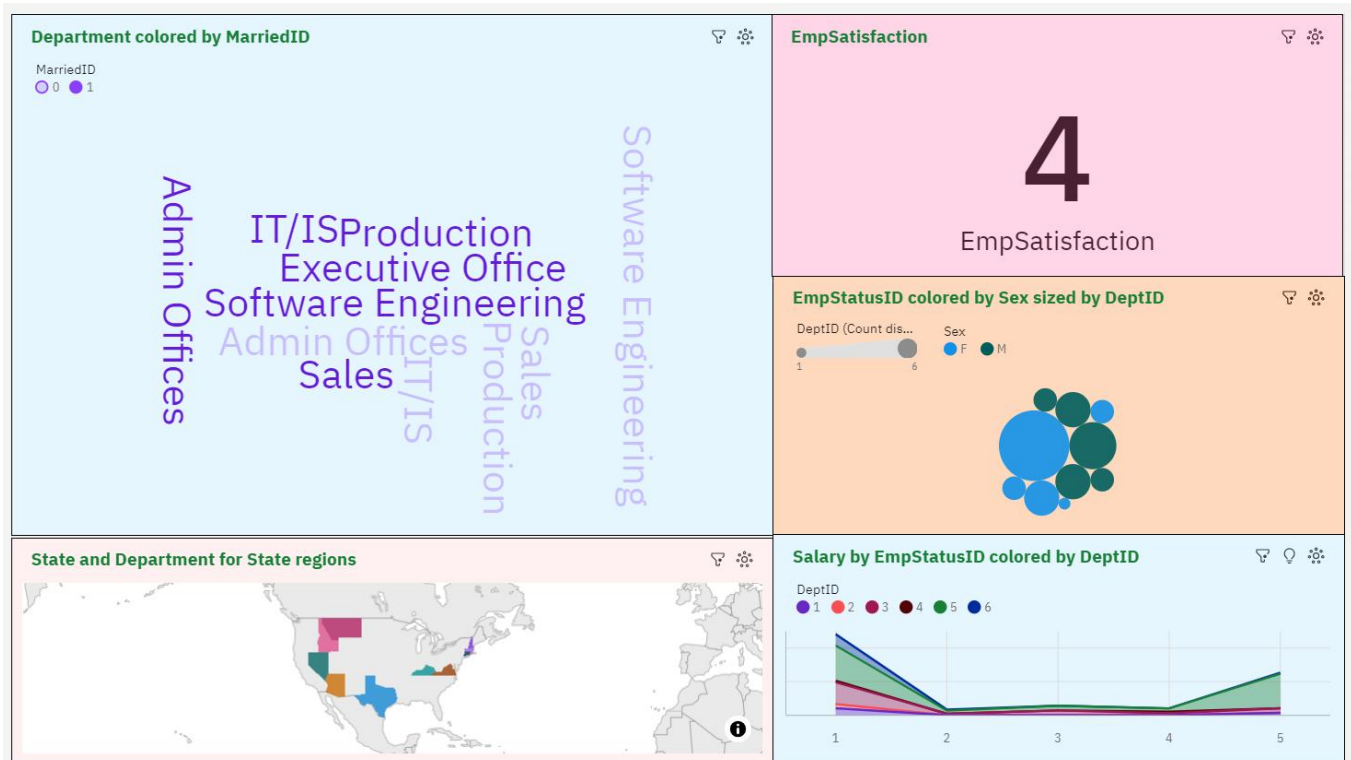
Department colored by MarriedID

MarriedID
0 1

Admin Offices
IT/IS
Production
Executive Office
Software Engineering
Admin Offices
Sales
IT/IS
Production
Sales
Software Engineering

EmpSatisfaction

4

EmpSatisfaction

EmpStatusID colored by Sex sized by DeptID

DeptID (Count dis...
1 6

Sex
F M

State and Department for State regions

Salary by EmpStatusID colored by DeptID

DeptID
1 2 3 4 5 6

1 2 3 4 5